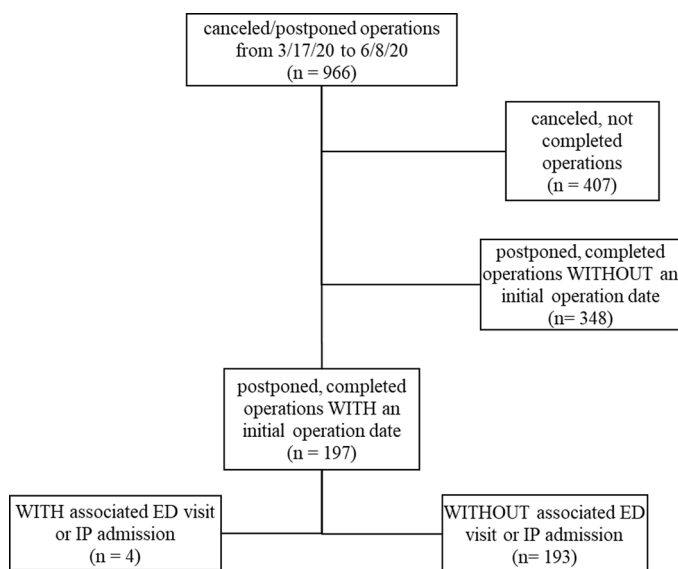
canceled/postponed operations from 3/17/20 to 6/8/20
(n = 966)

canceled, not completed operations
(n = 407)

postponed, completed operations WITHOUT an initial operation date
(n= 348)

postponed, completed operations WITH an initial operation date
(n = 197)

WITH associated ED visit or IP admission
(n = 4)

WITHOUT associated ED visit or IP admission
(n= 193)